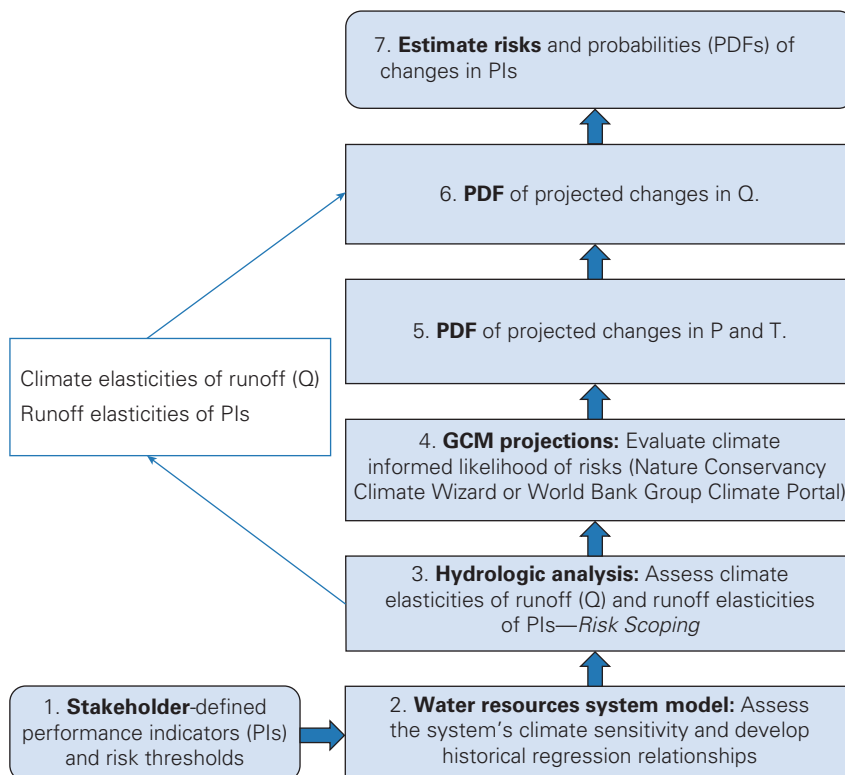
7. **Estimate risks** and probabilities (PDFs) of changes in PIs

6. **PDF** of projected changes in Q.

5. **PDF** of projected changes in P and T.

Climate elasticities of runoff (Q)
Runoff elasticities of PIs

4. **GCM projections:** Evaluate climate informed likelihood of risks (Nature Conservancy Climate Wizard or World Bank Group Climate Portal)

3. **Hydrologic analysis:** Assess climate elasticities of runoff (Q) and runoff elasticities of PIs—*Risk Scoping*

1. **Stakeholder**-defined performance indicators (PIs) and risk thresholds

2. **Water resources system model:** Assess the system's climate sensitivity and develop historical regression relationships